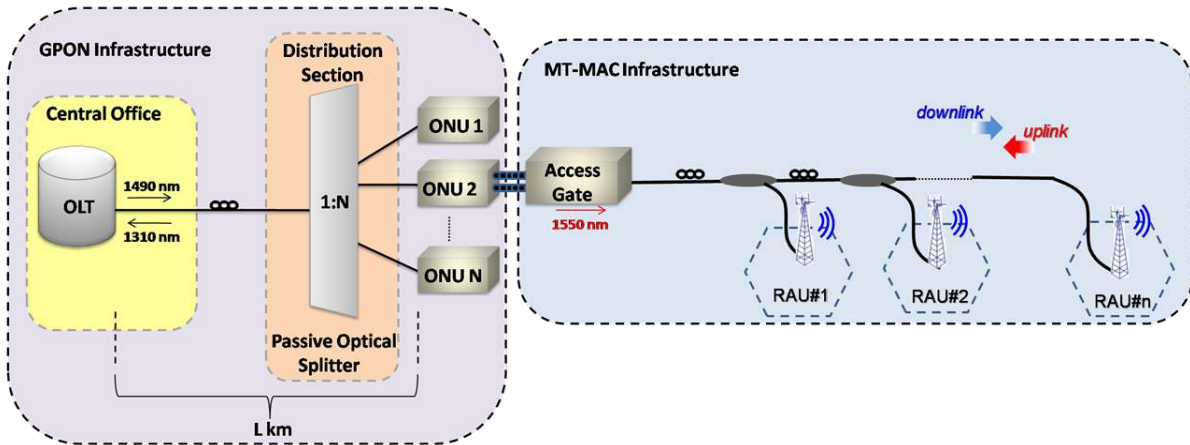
GPON Infrastructure

Distribution Section

Central Office

OLT

1490 nm

1310 nm

1:N

ONU 1

ONU 2

ONU N

Passive Optical Splitter

L km

MT-MAC Infrastructure

downlink

uplink

Access Gate

1550 nm

RAU#1

RAU#2

RAU#n